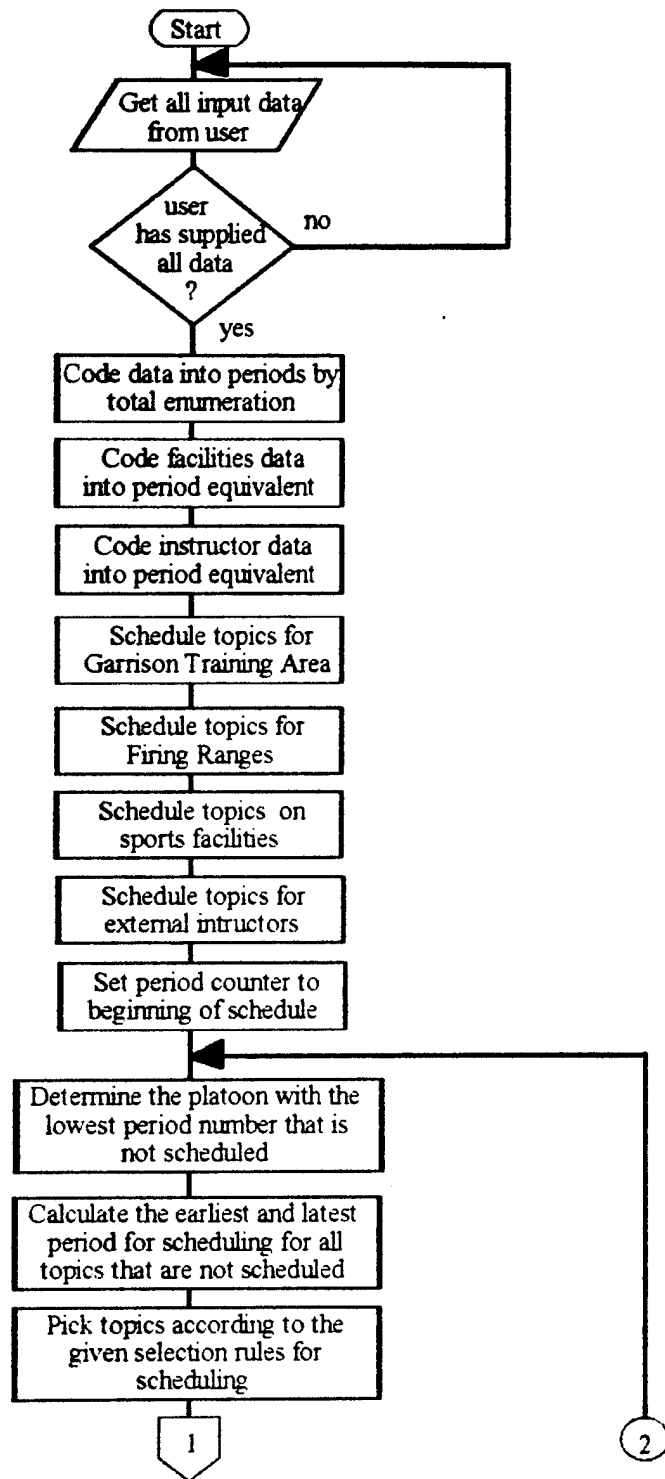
Start

Get all input data from user

user has supplied all data ?

no

yes

Code data into periods by total enumeration

Code facilities data into period equivalent

Code instructor data into period equivalent

Schedule topics for Garrison Training Area

Schedule topics for Firing Ranges

Schedule topics on sports facilities

Schedule topics for external intructors

Set period counter to beginning of schedule

Determine the platoon with the lowest period number that is not scheduled

Calculate the earliest and latest period for scheduling for all topics that are not scheduled

Pick topics according to the given selection rules for scheduling

1

2